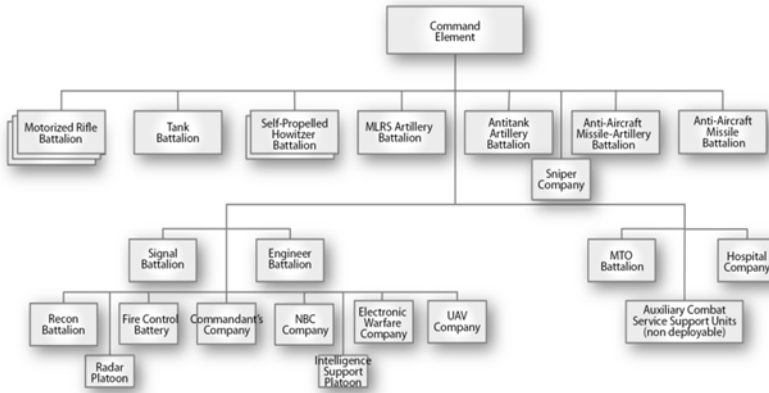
Command Element

Motorized Rifle Battalion

Tank Battalion

Self-Propelled Howitzer Battalion

MLRS Artillery Battalion

Antitank Artillery Battalion

Anti-Aircraft Missile-Artillery Battalion

Anti-Aircraft Missile Battalion

Sniper Company

Signal Battalion

Engineer Battalion

MTO Battalion

Hospital Company

Recon Battalion

Fire Control Battery

Commandant's Company

NBC Company

Electronic Warfare Company

UAV Company

Auxiliary Combat Service Support Units (non deployable)

Radar Platoon

Intelligence Support Platoon